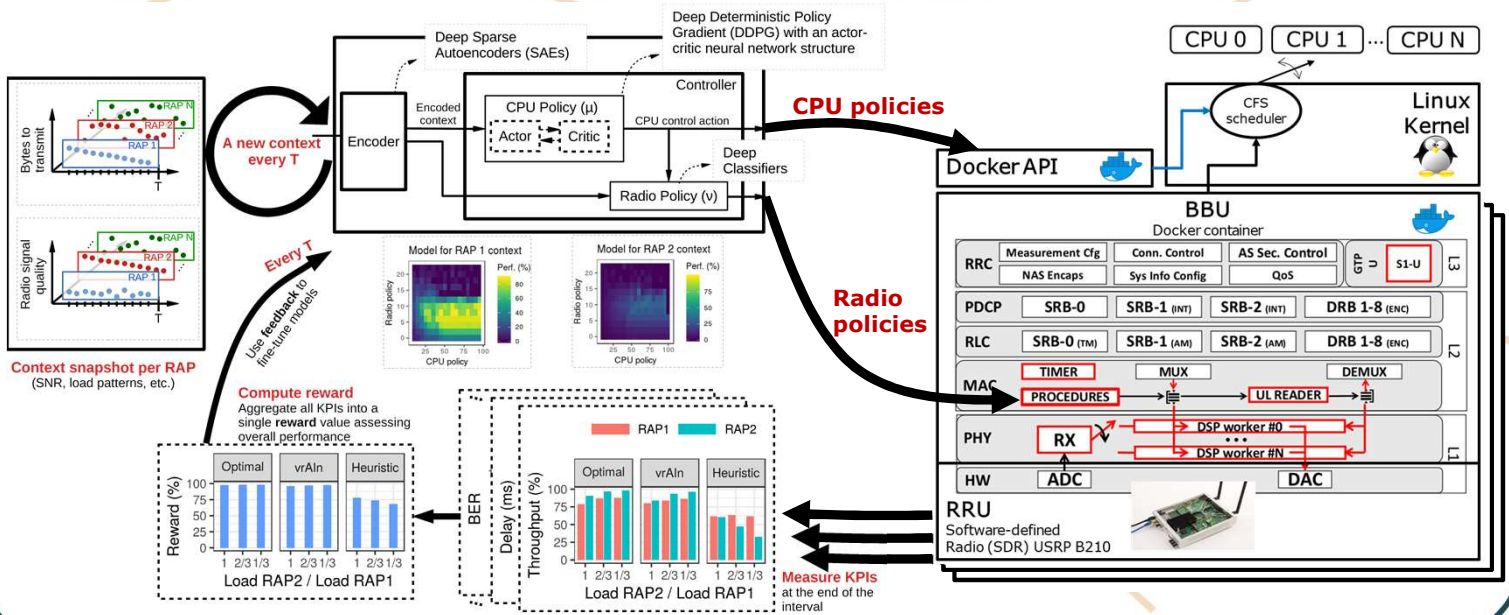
Bytes to transmit

RAP N
RAP 2
RAP 1
T

Radio signal quality

RAP N
RAP 2
RAP 1
T

Context snapshot per RAP
(SNR, load patterns, etc.)

A new context every T

Encoder

Encoded context

Deep Sparse Autoencoders (SAEs)

Deep Deterministic Policy Gradient (DDPG) with an actor-critic neural network structure

Controller

CPU Policy (μ)

Actor

Critic

CPU control action

Deep Classifiers

Radio Policy (ν)

Model for RAP 1 context
Radio policy
Perf. (%)
80
60
40
20
0
20
15
10
5
0
25 50 75 100
CPU policy

Model for RAP 2 context
Radio policy
Perf. (%)
75
50
25
0
20
15
10
5
0
25 50 75 100
CPU policy

Every T

Use feedback to fine-tune models

Compute reward
Aggregate all KPIs into a single reward value assessing overall performance

Optimal
vrAIn
Heuristic
Reward (%)
100
75
50
25
0
1 2/3 1/3
1 2/3 1/3
1 2/3 1/3
Load RAP2 / Load RAP1

BER

Delay (ms)

RAP1
RAP2
Optimal
vrAIn
Heuristic
Throughput (%)
100
75
50
25
0
1 2/3 1/3
1 2/3 1/3
1 2/3 1/3
Load RAP2 / Load RAP1

Measure KPIs at the end of the interval

CPU policies

Radio policies

CPU 0
CPU 1
...
CPU N

CFS scheduler

Linux Kernel

Docker API

BBU
Docker container

RRC
Measurement Cfg
Conn. Control
AS Sec. Control
NAS Encaps
Sys Info Config
QoS
GTP U
S1-U
L3

PDCP
SRB-0
SRB-1 (INT)
SRB-2 (INT)
DRB 1-8 (ENC)

RLC
SRB-0 (TM)
SRB-1 (AM)
SRB-2 (AM)
DRB 1-8 (ENC)
L2

MAC
TIMER
MUX
DEMUX
PROCEDURES
UL READER

PHY
RX
DSP worker #0
• • •
DSP worker #N
L1

HW
ADC
DAC

RRU
Software-defined Radio (SDR) USRP B210